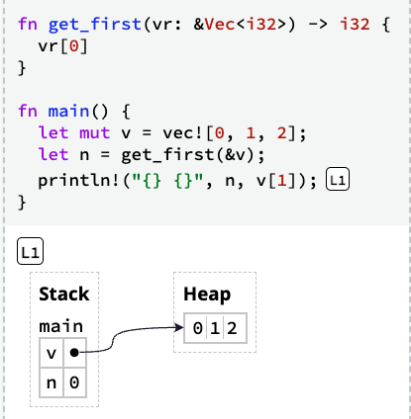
fn get_first(vr: &Vec<i32>) -> i32 {
  vr[0]
}

fn main() {
  let mut v = vec![0, 1, 2];
  let n = get_first(&v);
  println!("{} {}", n, v[1]); L1
}

L1

Stack

main

| v | • |
|---|---|
| n | 0 |

Heap

| 0 | 1 | 2 |
|---|---|---|